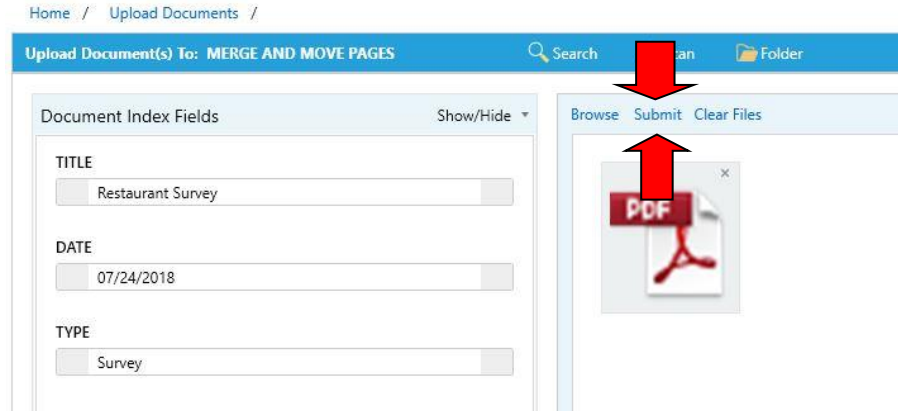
Home / Upload Documents /

Upload Document(s) To: MERGE AND MOVE PAGES

Search

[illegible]can

Folder

Document Index Fields

Show/Hide

TITLE

Restaurant Survey

DATE

07/24/2018

TYPE

Survey

Browse Submit Clear Files

×

PDF